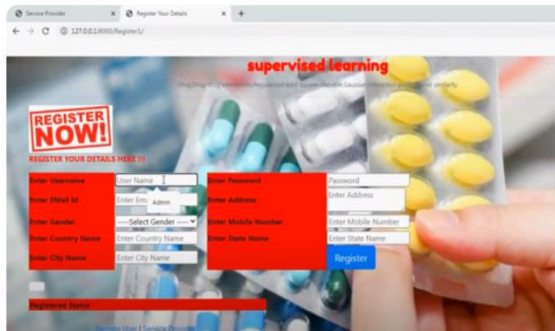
Service Provider | Register Your Details | +

127.0.0.1:8000/Register1/

supervised learning

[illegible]

REGISTER NOW!

REGISTER YOUR DETAILS HERE !!!

| Enter Username | User Name | Enter Password | Password |
|---|---|---|---|
| Enter EMail Id | Enter Em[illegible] | Enter Address | Enter Address |
| Enter Gender | ----Select Gender ---- | Enter Mobile Number | Enter Mobile Number |
| Enter Country Name | Enter Country Name | Enter State Name | Enter State Name |
| Enter City Name | Enter City Name | | Register |

Admin

Registered Status

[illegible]